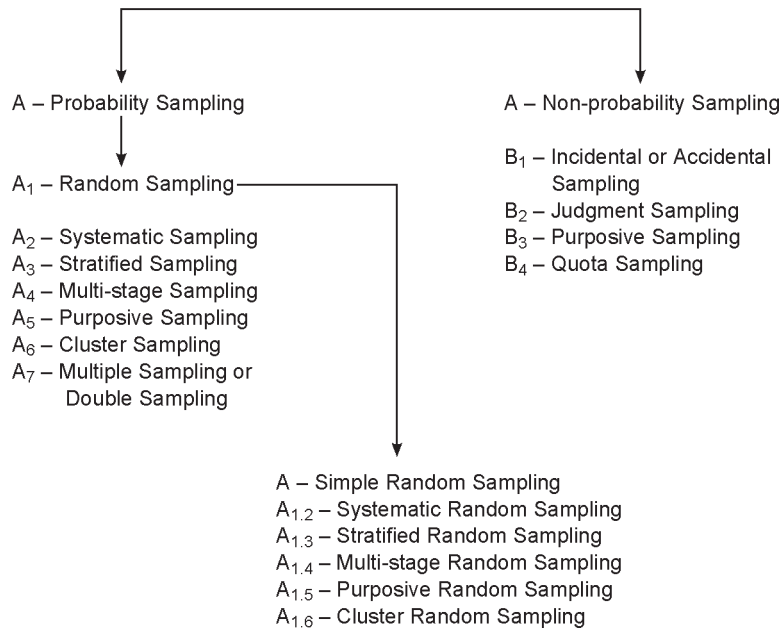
A – Probability Sampling

A – Non-probability Sampling

$A_1$ – Random Sampling

$A_2$ – Systematic Sampling
$A_3$ – Stratified Sampling
$A_4$ – Multi-stage Sampling
$A_5$ – Purposive Sampling
$A_6$ – Cluster Sampling
$A_7$ – Multiple Sampling or Double Sampling

$B_1$ – Incidental or Accidental Sampling
$B_2$ – Judgment Sampling
$B_3$ – Purposive Sampling
$B_4$ – Quota Sampling

A – Simple Random Sampling
$A_{1.2}$ – Systematic Random Sampling
$A_{1.3}$ – Stratified Random Sampling
$A_{1.4}$ – Multi-stage Random Sampling
$A_{1.5}$ – Purposive Random Sampling
$A_{1.6}$ – Cluster Random Sampling